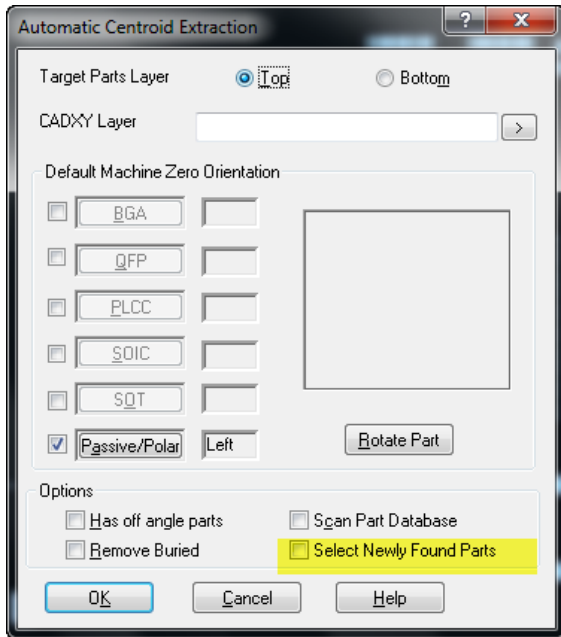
Automatic Centroid Extraction
?
X

Target Parts Layer
Top
Bottom

CADXY Layer
>

Default Machine Zero Orientation

BGA
QFP
PLCC
SOIC
SOT
Passive/Polar
Left

Rotate Part

Options
Has off angle parts
Scan Part Database
Remove Buried
Select Newly Found Parts

OK
Cancel
Help